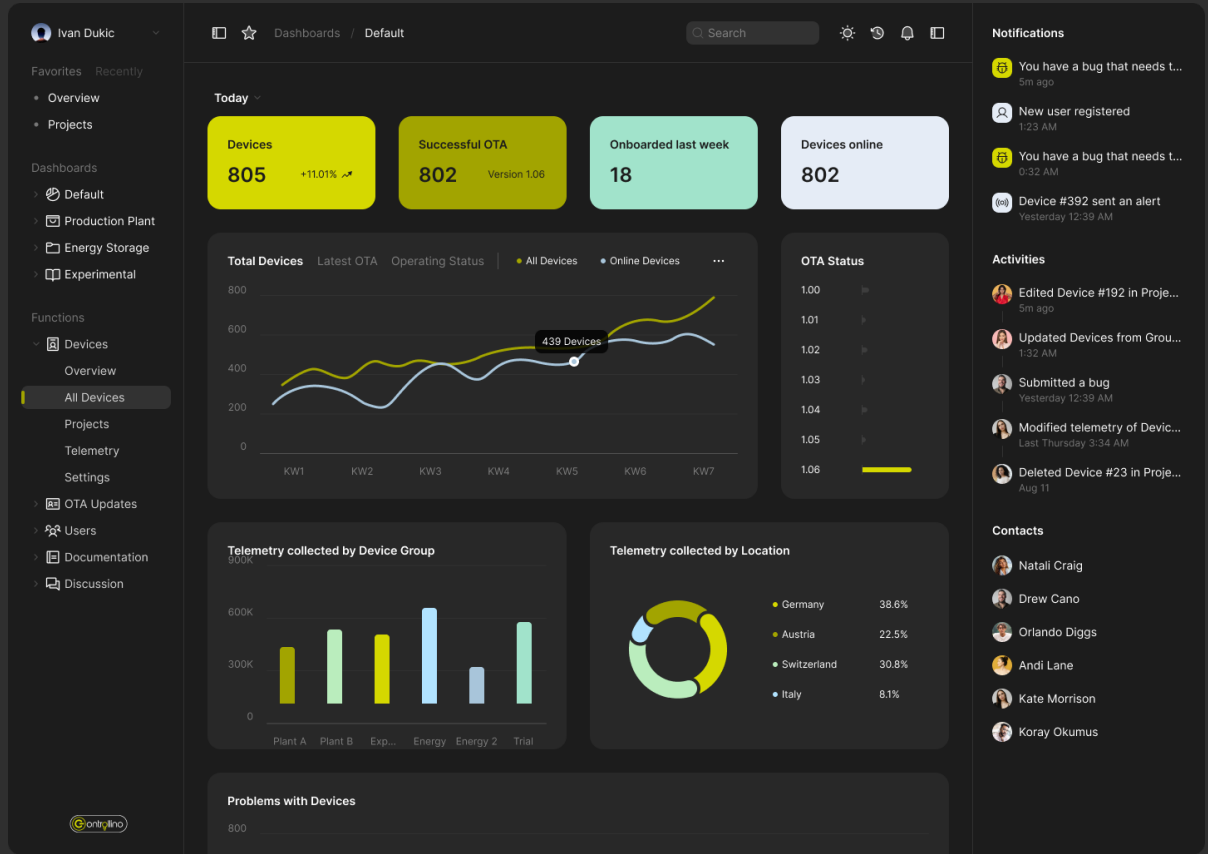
Ivan Dukic

Favorites Recently
Overview
Projects

Dashboards
Default
Production Plant
Energy Storage
Experimental

Functions
Devices
Overview
All Devices
Projects
Telemetry
Settings
OTA Updates
Users
Documentation
Discussion

Controllino

Dashboards / Default

Search

Today

Devices
805 +11.01%

Successful OTA
802 Version 1.06

Onboarded last week
18

Devices online
802

Total Devices Latest OTA Operating Status | All Devices Online Devices ···

800
600
400
200
0
439 Devices
KW1 KW2 KW3 KW4 KW5 KW6 KW7

OTA Status
1.00
1.01
1.02
1.03
1.04
1.05
1.06

Telemetry collected by Device Group
900K
600K
300K
0
Plant A Plant B Exp... Energy Energy 2 Trial

Telemetry collected by Location

| | |
|---|---|
| Germany | 38.6% |
| Austria | 22.5% |
| Switzerland | 30.8% |
| Italy | 8.1% |

Problems with Devices
800

Notifications
You have a bug that needs t...
5m ago
New user registered
1:23 AM
You have a bug that needs t...
0:32 AM
Device #392 sent an alert
Yesterday 12:39 AM

Activities
Edited Device #192 in Proje...
5m ago
Updated Devices from Grou...
1:32 AM
Submitted a bug
Yesterday 12:39 AM
Modified telemetry of Devic...
Last Thursday 3:34 AM
Deleted Device #23 in Proje...
Aug 11

Contacts
Natali Craig
Drew Cano
Orlando Diggs
Andi Lane
Kate Morrison
Koray Okumus